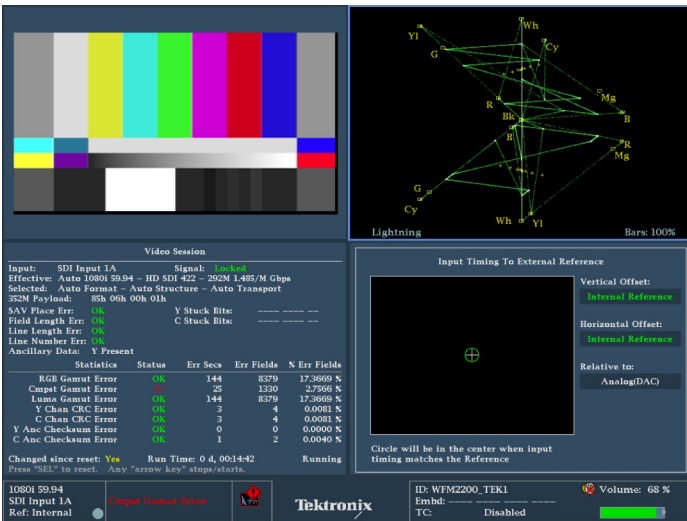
Wh
Yl
Cy
G
Mg
R
B
Bk
B
R
Mg
G
Cy
Wh
Yl
Lightning
Bars: 100%

Video Session
Input: SDI Input 1A Signal: Locked
Effective: Auto 1080i 59.94 – HD SDI 422 – 292M 1.485/M Gbps
Selected: Auto Format – Auto Structure – Auto Transport
352M Payload: 85h 06h 00h 01h
SAV Place Err: OK Y Stuck Bits: ---- ---- --
Field Length Err: OK C Stuck Bits: ---- ---- --
Line Length Err: OK
Line Number Err: OK
Ancillary Data: Y Present

| Statistics | Status | Err Secs | Err Fields | % Err Fields |
|---|---|---|---|---|
| RGB Gamut Error | OK | 144 | 8379 | 17.3669 % |
| Cmpst Gamut Error | | 25 | 1330 | 2.7566 % |
| Luma Gamut Error | OK | 144 | 8379 | 17.3669 % |
| Y Chan CRC Error | OK | 3 | 4 | 0.0081 % |
| C Chan CRC Error | OK | 3 | 4 | 0.0081 % |
| Y Anc Checksum Error | OK | 0 | 0 | 0.0000 % |
| C Anc Checksum Error | OK | 1 | 2 | 0.0040 % |

Changed since reset: Yes Run Time: 0 d, 00:14:42 Running
Press "SEL" to reset. Any "arrow key" stops/starts.

Input Timing To External Reference
Vertical Offset:
Internal Reference
Horizontal Offset:
Internal Reference
Relative to:
Analog(DAC)
Circle will be in the center when input timing matches the Reference

1080i 59.94
SDI Input 1A
Ref: Internal
Cmpst Gamut Error
Tektronix
ID: WFM2200_TEK1
Embd: ---- ---- ---- ----
TC: Disabled
Volume: 68 %